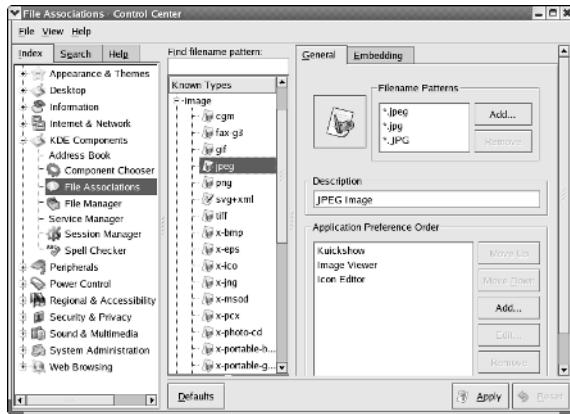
File Associations - Control Center
File View Help
Index Search Help
Appearance & Themes
Desktop
Information
Internet & Network
KDE Components
Address Book
Component Chooser
File Associations
File Manager
Service Manager
Session Manager
Spell Checker
Peripherals
Power Control
Regional & Accessibility
Security & Privacy
Sound & Multimedia
System Administration
Web Browsing

Find filename pattern:
Known Types
image
cgm
fax-g3
gif
jpeg
png
svg+xml
tiff
x-bmp
x-eps
x-ico
x-jng
x-msod
x-pcx
x-photo-cd
x-portable-b...
x-portable-g...

General Embedding
Filename Patterns
*.jpeg
*.jpg
*.JPG
Add...
Remove
Description
JPEG Image
Application Preference Order
Kuickshow
Image Viewer
Icon Editor
Move Up
Move Down
Add...
Edit...
Remove

Defaults
Apply
Reset